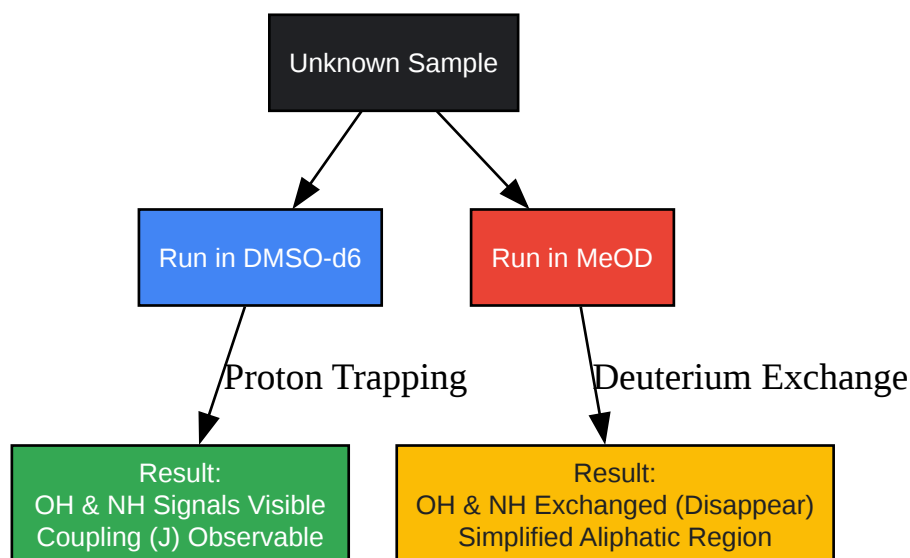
Unknown Sample

Run in DMSO-d6

Run in MeOD

Proton Trapping

Deuterium Exchange

Result:
OH & NH Signals Visible
Coupling (J) Observable

Result:
OH & NH Exchanged (Disappear)
Simplified Aliphatic Region